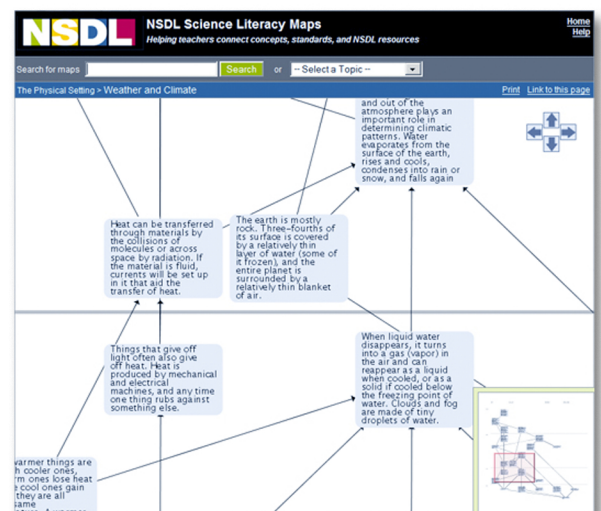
NSDL

NSDL Science Literacy Maps

Helping teachers connect concepts, standards, and NSDL resources

Home
Help

Search for maps [ ] Search or -- Select a Topic --

The Physical Setting > Weather and Climate

Print Link to this page

and out of the atmosphere plays an important role in determining climatic patterns. Water evaporates from the surface of the earth, rises and cools, condenses into rain or snow, and falls again

Heat can be transferred through materials by the collisions of molecules or across space by radiation. If the material is fluid, currents will be set up in it that aid the transfer of heat.

The earth is mostly rock. Three-fourths of its surface is covered by a relatively thin layer of water (some of it frozen), and the entire planet is surrounded by a relatively thin blanket of air.

Things that give off light often also give off heat. Heat is produced by mechanical and electrical machines, and any time one thing rubs against something else.

When liquid water disappears, it turns into a gas (vapor) in the air and can reappear as a liquid when cooled, or as a solid if cooled below the freezing point of water. Clouds and fog are made of tiny droplets of water.

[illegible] warmer things are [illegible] cooler ones, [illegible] ones lose heat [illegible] cool ones gain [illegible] they are all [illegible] same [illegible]